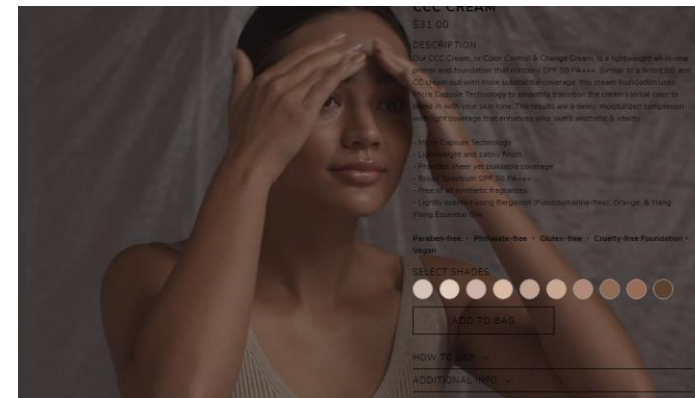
CCC CREAM

$31.00

DESCRIPTION

Our CCC Cream, or Color Control & Change Cream, is a lightweight all-in-one primer and foundation that contains SPF 50 PA+++. Similar to a tinted BB and CC cream but with more substantial coverage, this cream foundation uses Micro Capsule Technology to smoothly transition the cream's initial color to blend in with your skin tone. The results are a dewy, moisturized complexion with light coverage that enhances your skin's aesthetic & vitality.

- Micro Capsule Technology
- Lightweight and satiny finish
- Provides sheer yet buildable coverage
- Broad Spectrum SPF 50 PA+++
- Free of all synthetic fragrances
- Lightly scented using Bergamot (Furocoumarine-free), Orange, & Ylang Ylang Essential Oils

Paraben-free • Phthalate-free • Gluten-free • Cruelty-free Foundation • Vegan

SELECT SHADES

ADD TO BAG

HOW TO USE

ADDITIONAL INFO